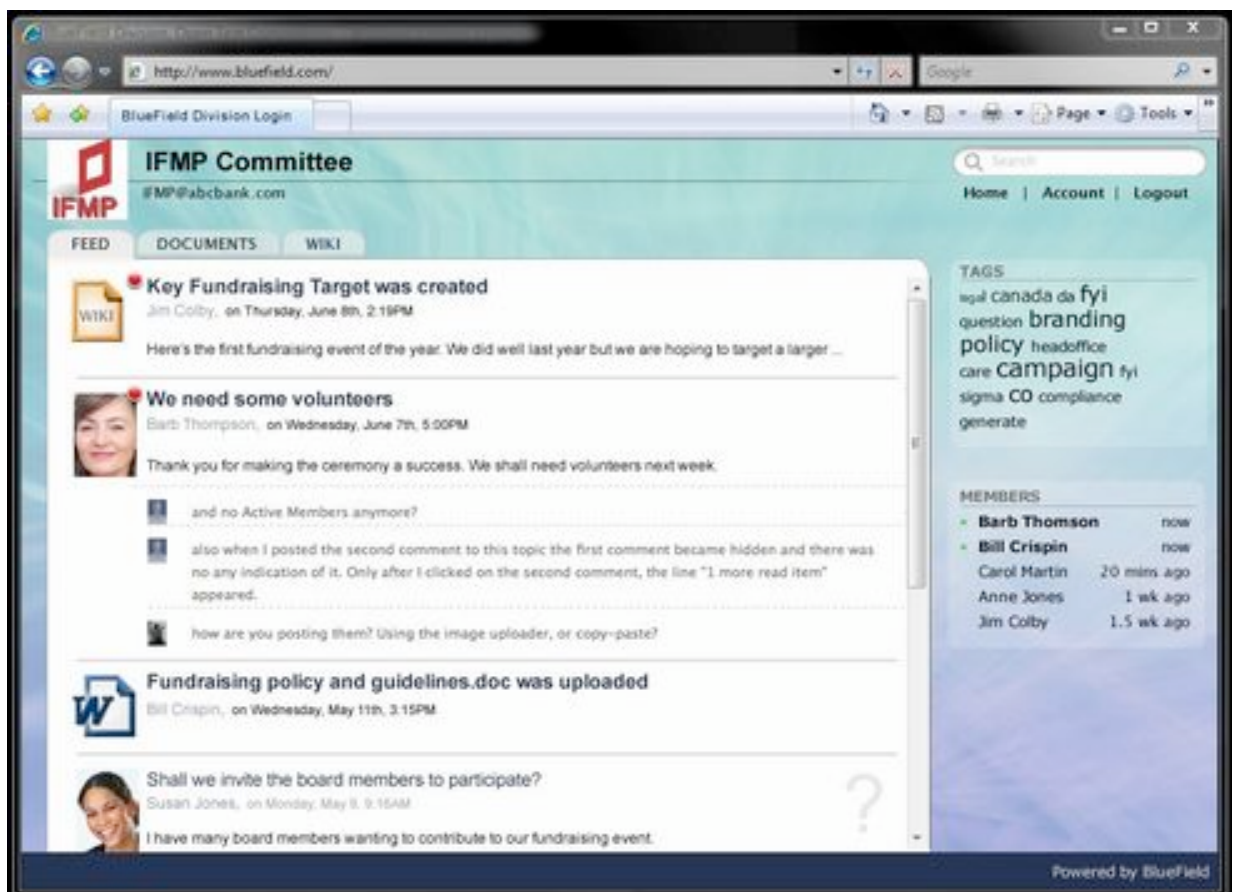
http://www.bluefield.com/

Google

BlueField Division Login

Page ▾ Tools ▾

IFMP

IFMP Committee

IFMP@abcbank.com

Search

Home | Account | Logout

FEED DOCUMENTS WIKI

WIKI

Key Fundraising Target was created

Jim Colby, on Thursday, June 8th, 2:19PM

Here's the first fundraising event of the year. We did well last year but we are hoping to target a larger ...

We need some volunteers

Barb Thompson, on Wednesday, June 7th, 5:00PM

Thank you for making the ceremony a success. We shall need volunteers next week.

and no Active Members anymore?

also when I posted the second comment to this topic the first comment became hidden and there was no any indication of it. Only after I clicked on the second comment, the line "1 more read item" appeared.

how are you posting them? Using the image uploader, or copy-paste?

Fundraising policy and guidelines.doc was uploaded

Bill Crispin, on Wednesday, May 11th, 3:15PM

Shall we invite the board members to participate?

Susan Jones, on Monday, May 8, 9:16AM

I have many board members wanting to contribute to our fundraising event.

TAGS

legal canada da fyi question branding policy headoffice care campaign fyi sigma CO compliance generate

MEMBERS

Barb Thomson now
Bill Crispin now
Carol Martin 20 mins ago
Anne Jones 1 wk ago
Jim Colby 1.5 wk ago

Powered by BlueField